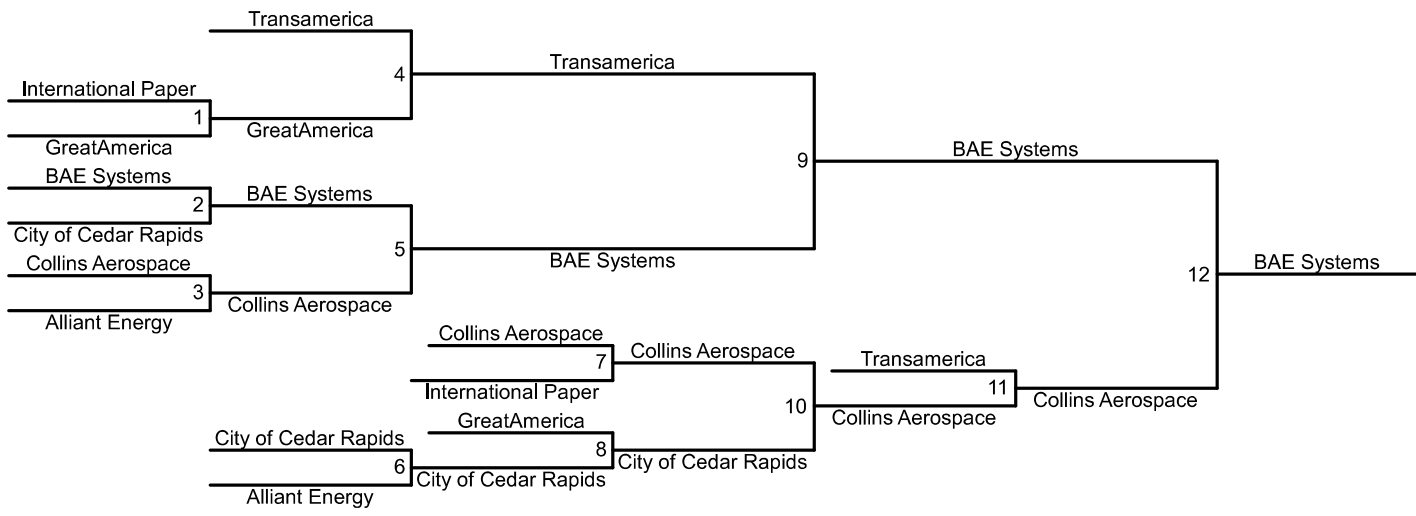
Transamerica
4
Transamerica
International Paper
1
GreatAmerica
GreatAmerica
9
BAE Systems
BAE Systems
2
BAE Systems
City of Cedar Rapids
5
BAE Systems
Collins Aerospace
12
BAE Systems
3
Collins Aerospace
Alliant Energy
Collins Aerospace
7
Collins Aerospace
International Paper
Transamerica
10
11
Collins Aerospace
GreatAmerica
Collins Aerospace
City of Cedar Rapids
8
6
City of Cedar Rapids
City of Cedar Rapids
Alliant Energy